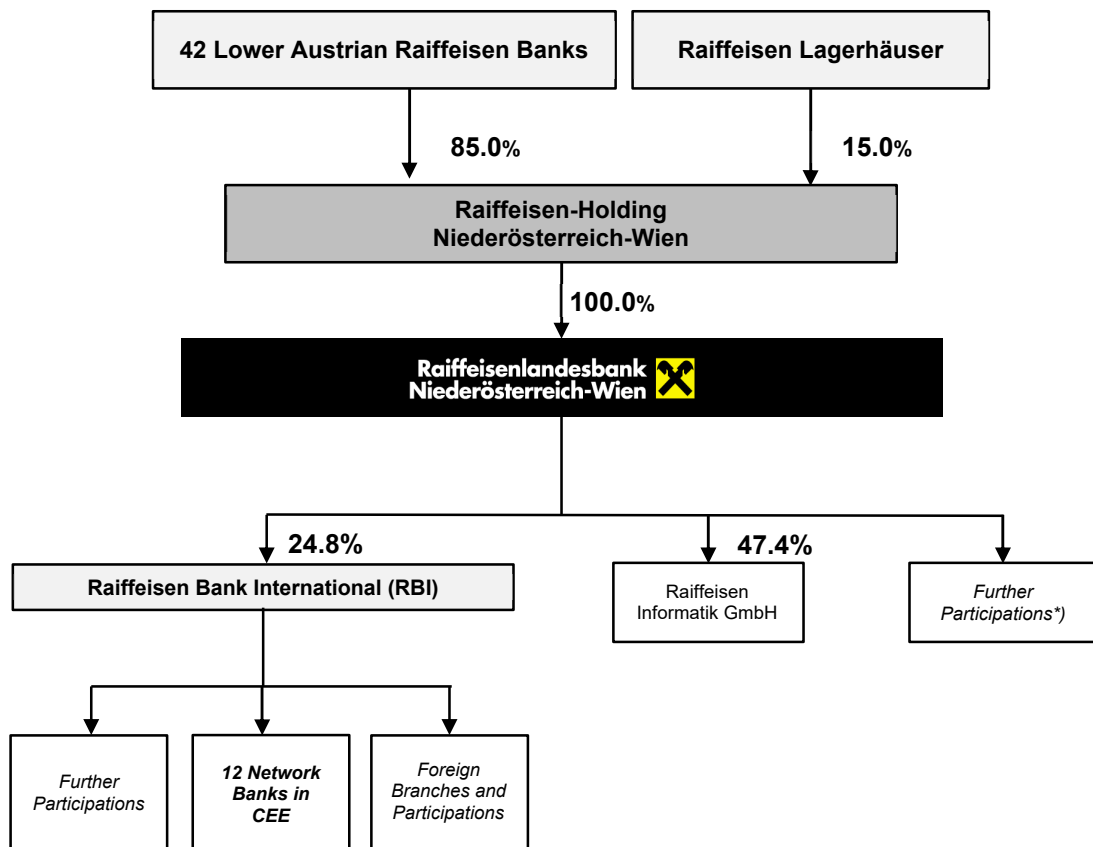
42 Lower Austrian Raiffeisen Banks

Raiffeisen Lagerhäuser

85.0%

15.0%

Raiffeisen-Holding Niederösterreich-Wien

100.0%

Raiffeisenlandesbank Niederösterreich-Wien

24.8%

Raiffeisen Bank International (RBI)

47.4%

Raiffeisen Informatik GmbH

Further Participations*)

Further Participations

12 Network Banks in CEE

Foreign Branches and Participations